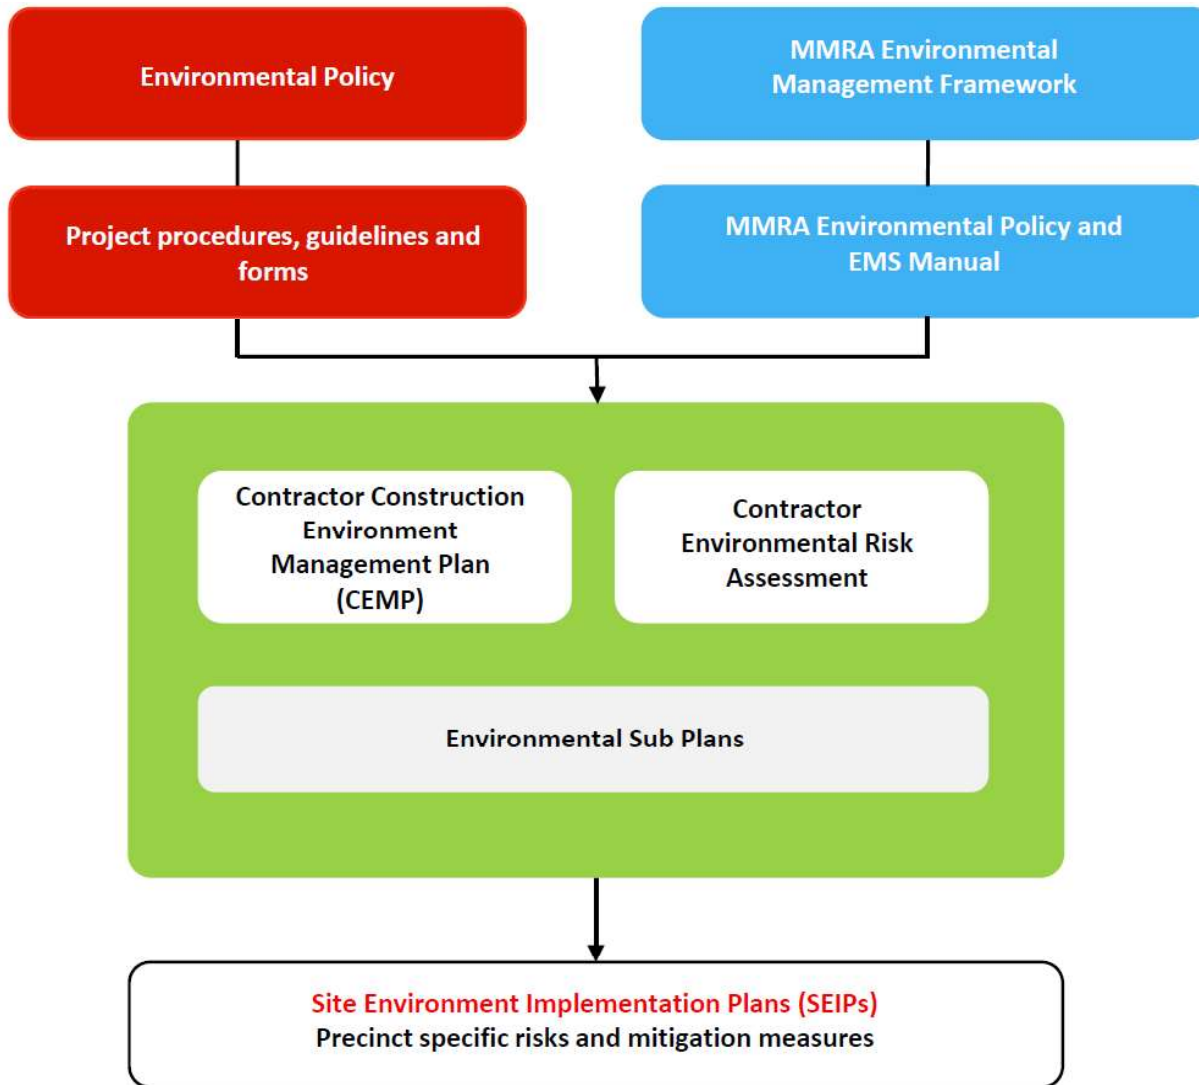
Environmental Policy

MMRA Environmental Management Framework

Project procedures, guidelines and forms

MMRA Environmental Policy and EMS Manual

Contractor Construction Environment Management Plan (CEMP)

Contractor Environmental Risk Assessment

Environmental Sub Plans

Site Environment Implementation Plans (SEIPs)
Precinct specific risks and mitigation measures